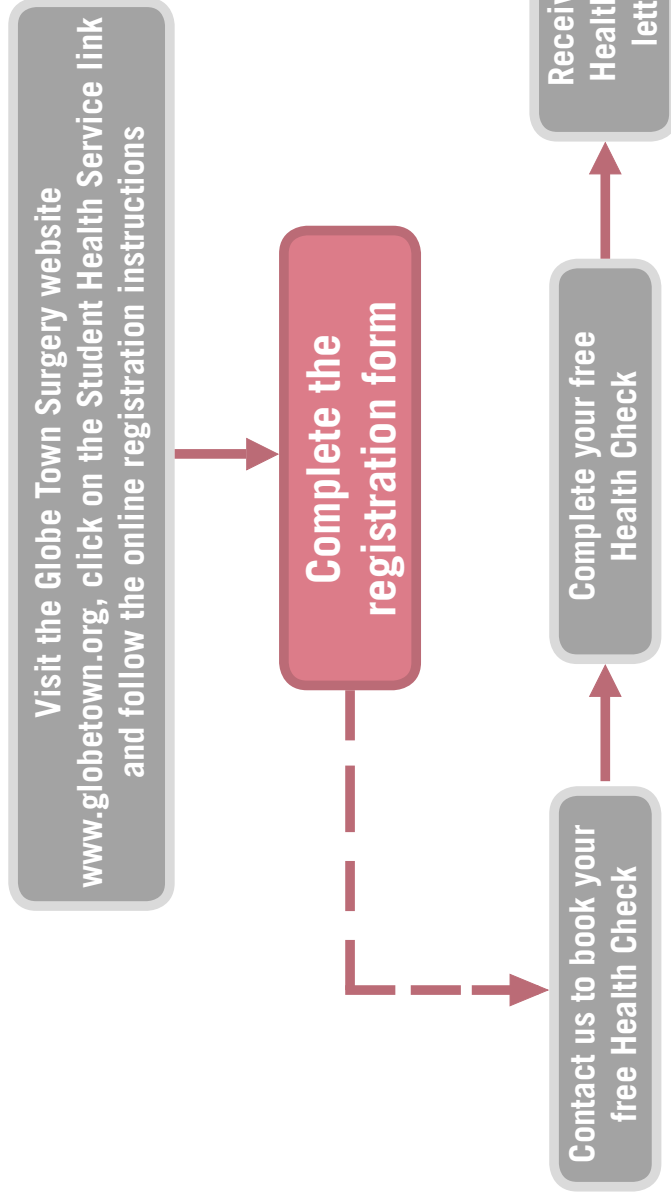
Visit the Globe Town Surgery website www.globetown.org, click on the Student Health Service link and follow the online registration instructions

Complete the registration form

Contact us to book your free Health Check

Complete your free Health Check

Receiv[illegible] Healt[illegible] lett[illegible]